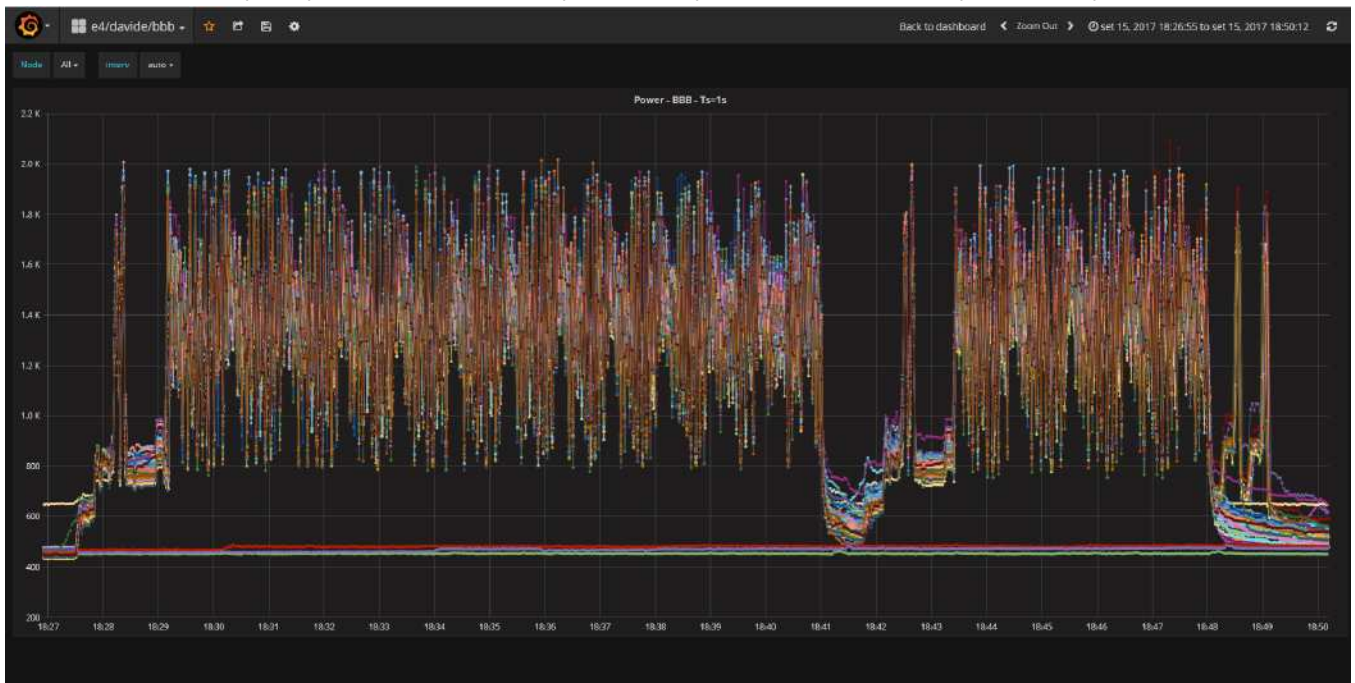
e4/davide/bbb

Back to dashboard Zoom Out set 15, 2017 18:26:55 to set 15, 2017 18:50:12

Node All interv auto

Power - BBB - Ts=1s

2.2 K
2.0 K
1.8 K
1.6 K
1.4 K
1.2 K
1.0 K
800
600
400
200

18:27 18:28 18:29 18:30 18:31 18:32 18:33 18:34 18:35 18:36 18:37 18:38 18:39 18:40 18:41 18:42 18:43 18:44 18:45 18:46 18:47 18:48 18:49 18:50